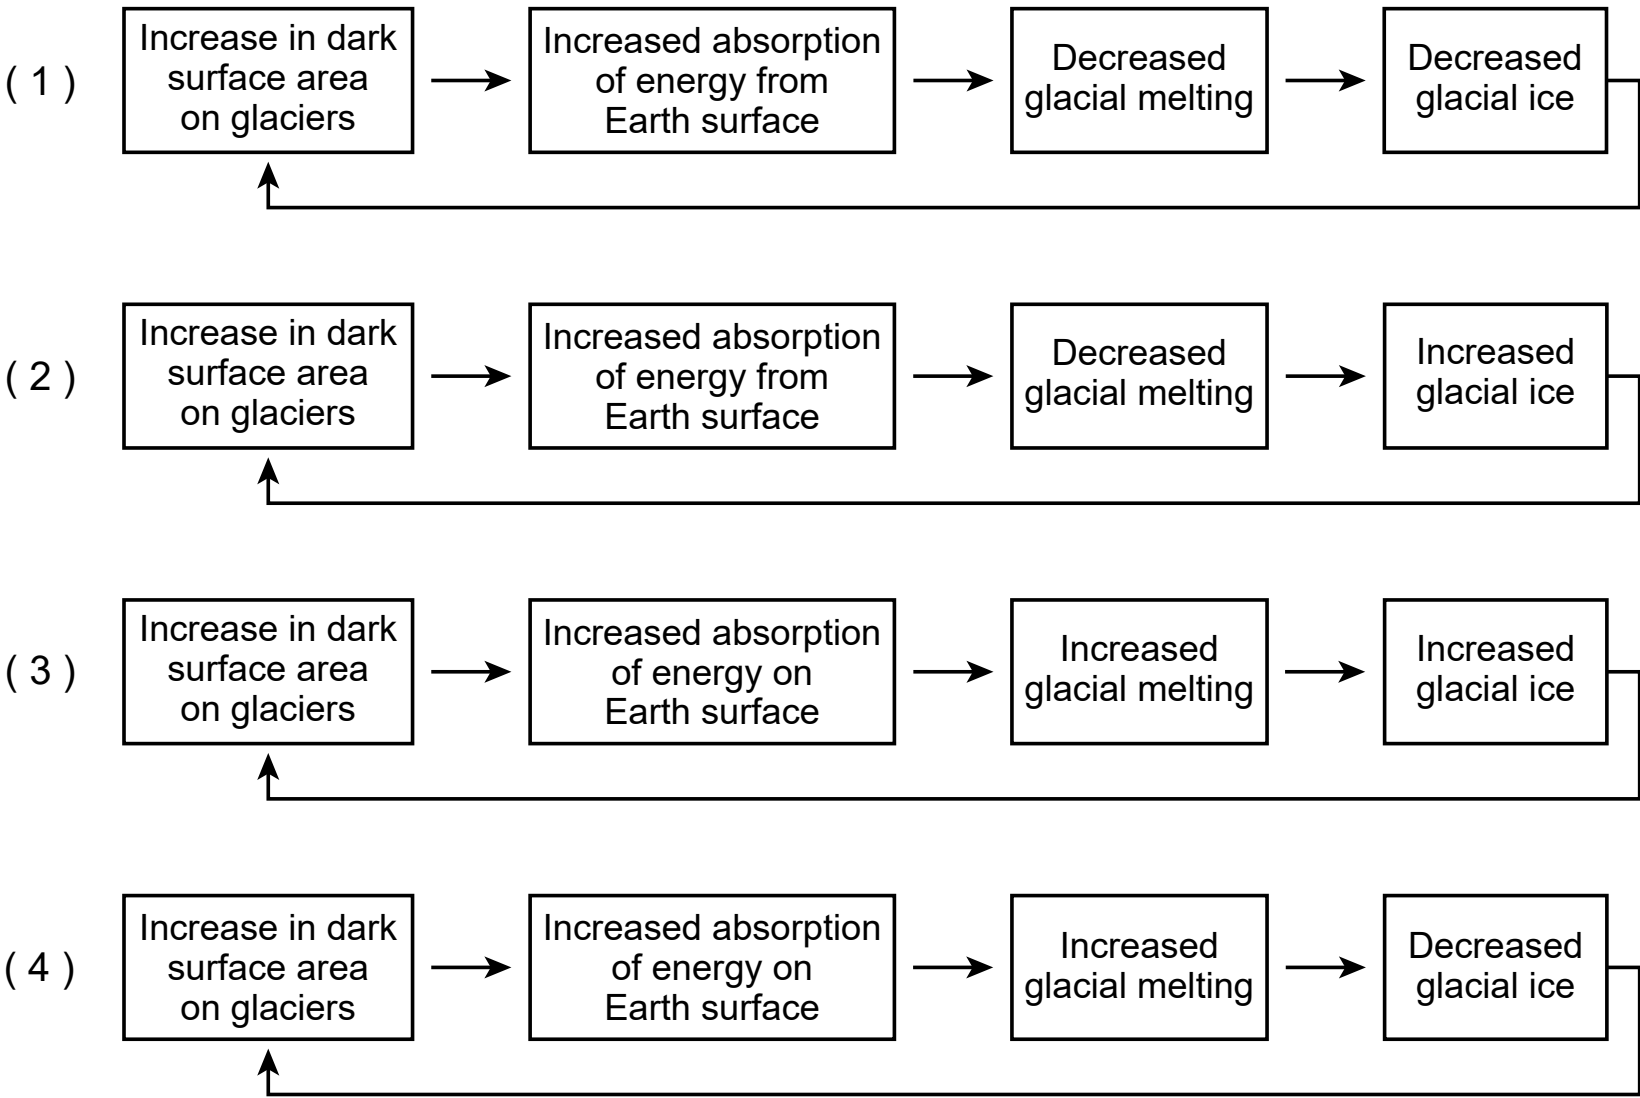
( 1 ) Increase in dark surface area on glaciers → Increased absorption of energy from Earth surface → Decreased glacial melting → Decreased glacial ice

( 2 ) Increase in dark surface area on glaciers → Increased absorption of energy from Earth surface → Decreased glacial melting → Increased glacial ice

( 3 ) Increase in dark surface area on glaciers → Increased absorption of energy on Earth surface → Increased glacial melting → Increased glacial ice

( 4 ) Increase in dark surface area on glaciers → Increased absorption of energy on Earth surface → Increased glacial melting → Decreased glacial ice